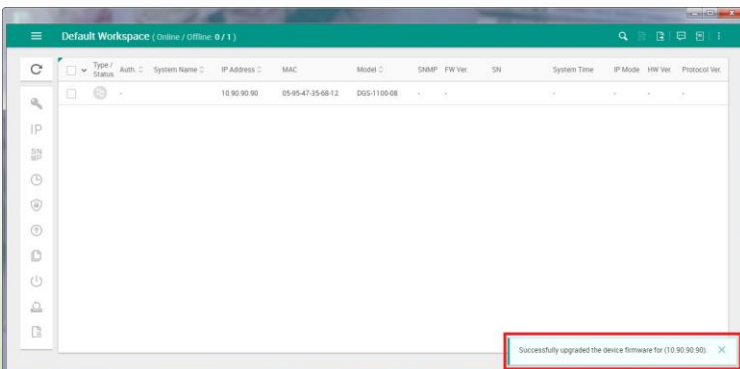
Default Workspace ( Online / Offline: 0 / 1 )

| Type / Status | Auth. | System Name | IP Address | MAC | Model | SNMP | FW Ver. | SN | System Time | IP Mode | HW Ver. | Protocol Ver. |
|---|---|---|---|---|---|---|---|---|---|---|---|---|
| | - | | 10.90.90.90 | 05-95-47-35-68-12 | DGS-1100-08 | - | - | | - | - | - | - |

IP

SN MP

Successfully upgraded the device firmware for (10.90.90.90).